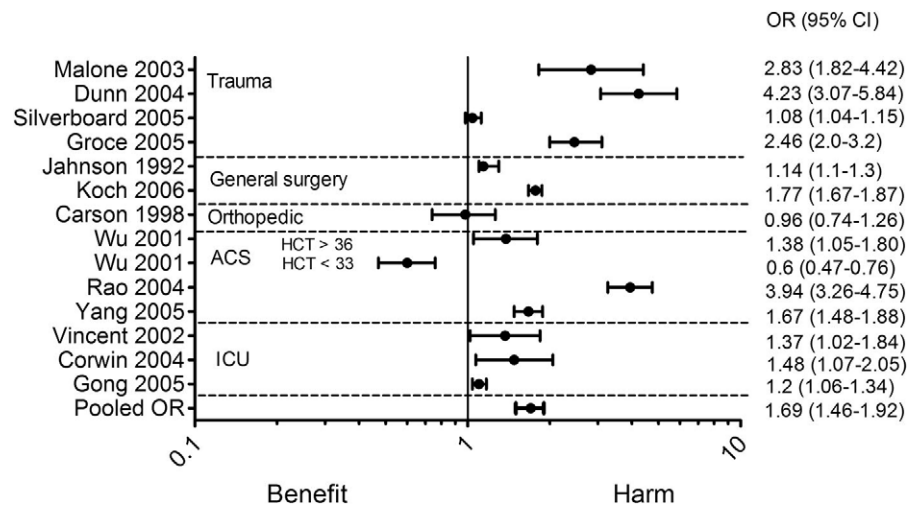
OR (95% CI)

Malone 2003
Dunn 2004
Silverboard 2005
Groce 2005
Jahnson 1992
Koch 2006
Carson 1998
Wu 2001
Wu 2001
Rao 2004
Yang 2005
Vincent 2002
Corwin 2004
Gong 2005
Pooled OR

Trauma
General surgery
Orthopedic
ACS
HCT > 36
HCT < 33
ICU

2.83 (1.82-4.42)
4.23 (3.07-5.84)
1.08 (1.04-1.15)
2.46 (2.0-3.2)
1.14 (1.1-1.3)
1.77 (1.67-1.87)
0.96 (0.74-1.26)
1.38 (1.05-1.80)
0.6 (0.47-0.76)
3.94 (3.26-4.75)
1.67 (1.48-1.88)
1.37 (1.02-1.84)
1.48 (1.07-2.05)
1.2 (1.06-1.34)
1.69 (1.46-1.92)

0.1
1
10

Benefit
Harm